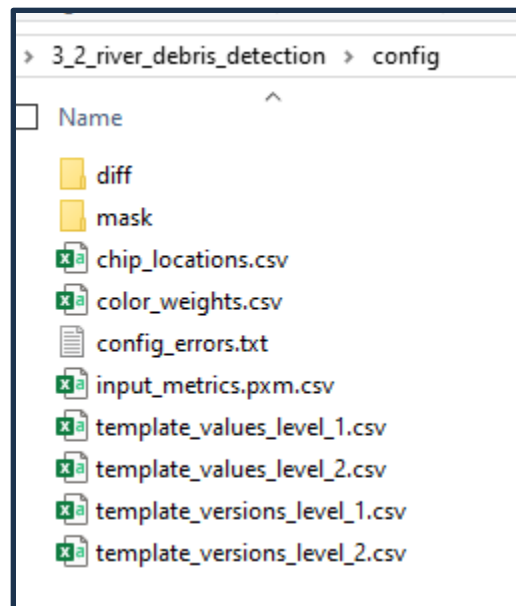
> 3_2_river_debris_detection > config

Name

diff
mask
chip_locations.csv
color_weights.csv
config_errors.txt
input_metrics.pxm.csv
template_values_level_1.csv
template_values_level_2.csv
template_versions_level_1.csv
template_versions_level_2.csv